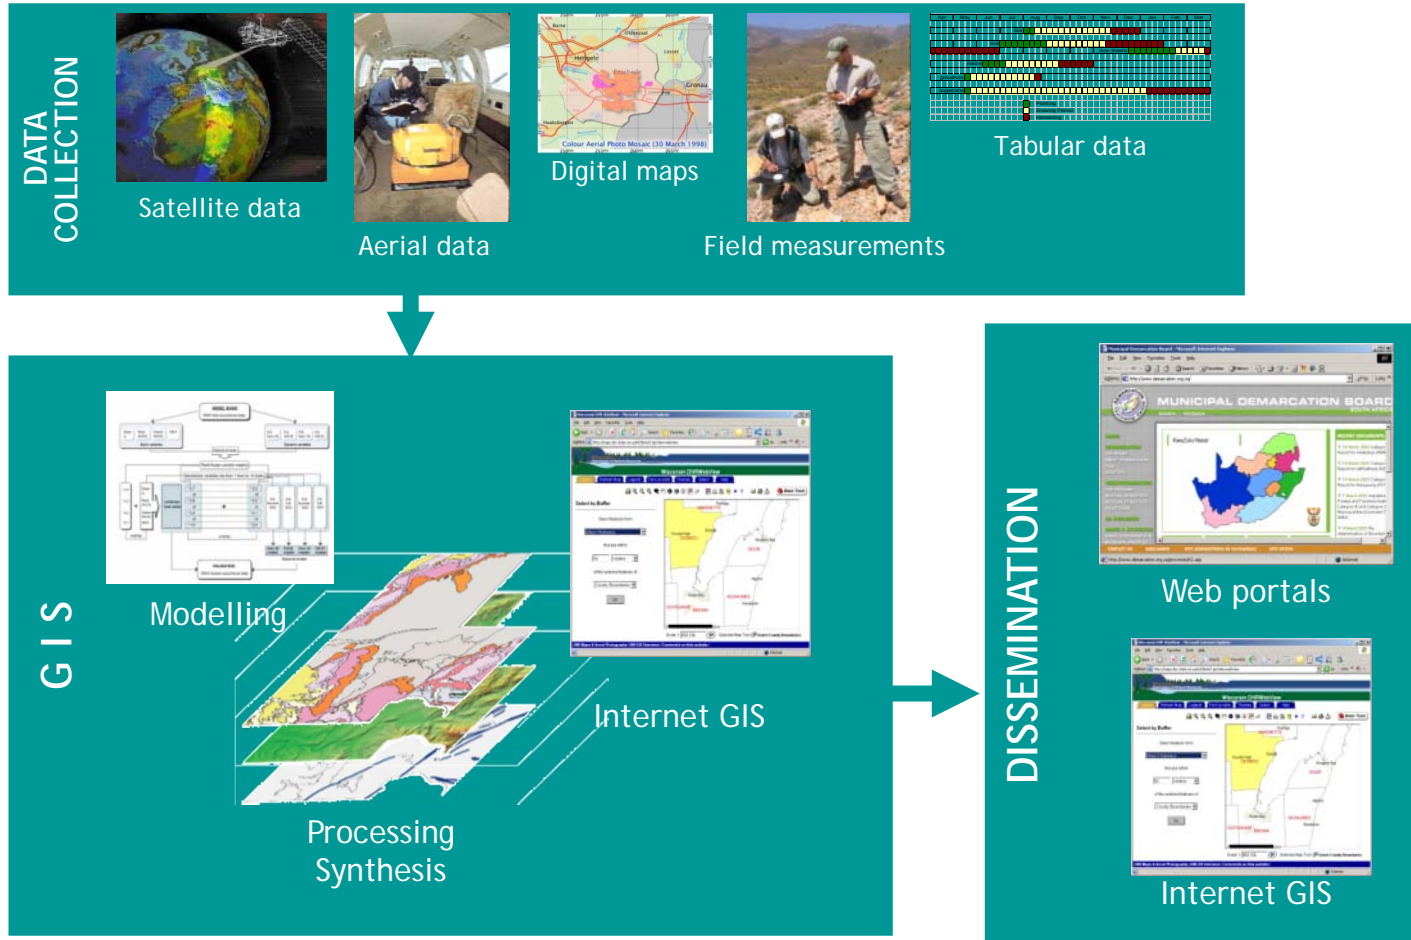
DATA COLLECTION

Satellite data

Aerial data

Colour Aerial Photo Mosaic (30 March 1998)

Digital maps

Field measurements

Tabular data

G I S

Modelling

Internet GIS

Processing
Synthesis

DISSEMINATION

MUNICIPAL DEMARCATION BOARD

Web portals

Internet GIS